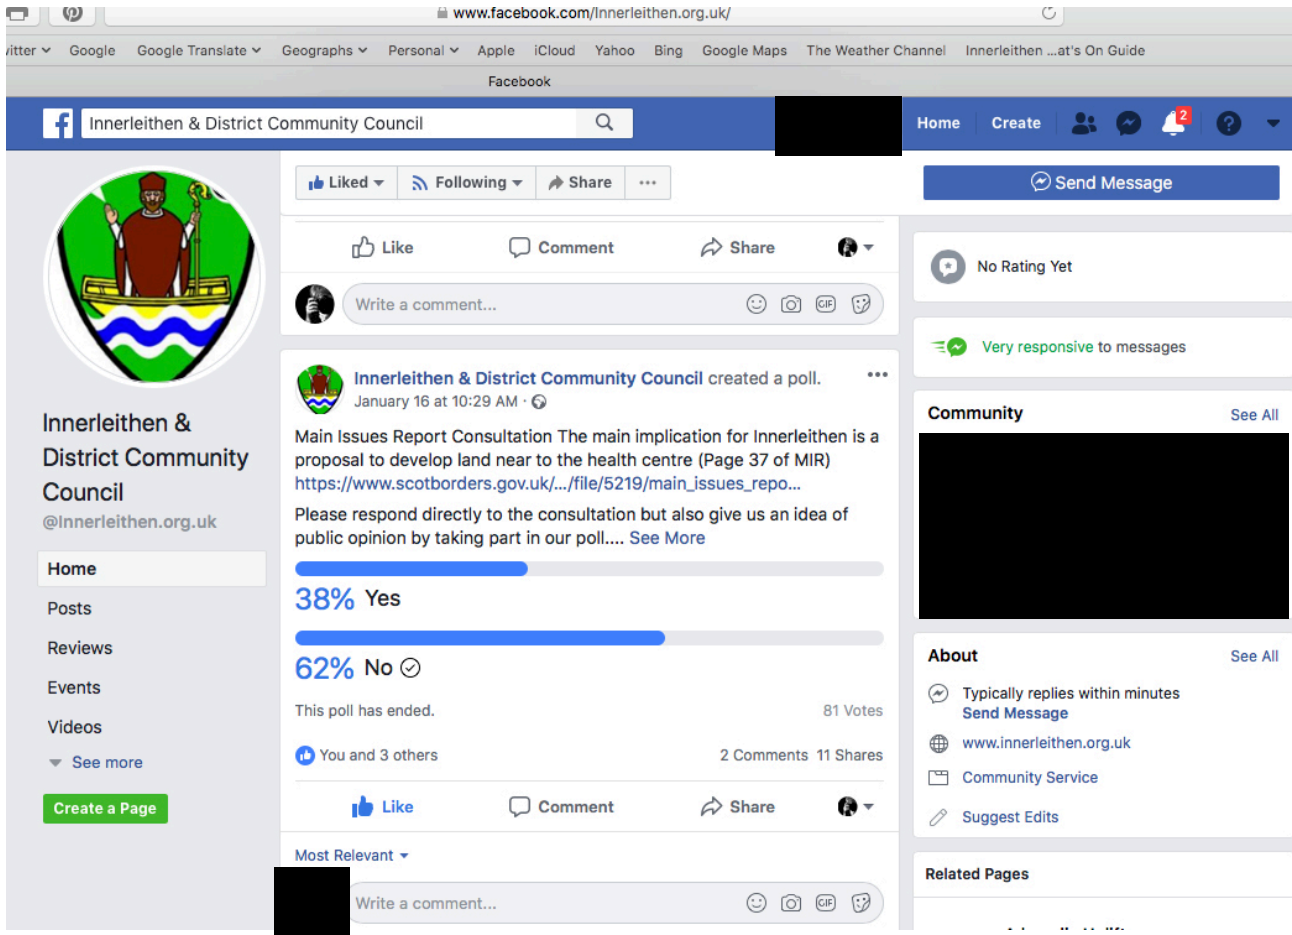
www.facebook.com/Innerleithen.org.uk/

itter Google Google Translate Geographs Personal Apple iCloud Yahoo Bing Google Maps The Weather Channel Innerleithen ...at's On Guide

Facebook

Innerleithen & District Community Council

Home Create 2

Liked Following Share ···

Send Message

Like Comment Share

Write a comment...

No Rating Yet

Very responsive to messages

Innerleithen & District Community Council created a poll.
January 16 at 10:29 AM ·

Main Issues Report Consultation The main implication for Innerleithen is a proposal to develop land near to the health centre (Page 37 of MIR) https://www.scotborders.gov.uk/.../file/5219/main_issues_repo...

Please respond directly to the consultation but also give us an idea of public opinion by taking part in our poll.... See More

38% Yes

62% No

This poll has ended. 81 Votes

You and 3 others 2 Comments 11 Shares

Like Comment Share

Most Relevant

Write a comment...

Community See All

About See All

Typically replies within minutes
Send Message

www.innerleithen.org.uk

Community Service

Suggest Edits

Related Pages

Innerleithen & District Community Council
@Innerleithen.org.uk

Home
Posts
Reviews
Events
Videos
See more

Create a Page